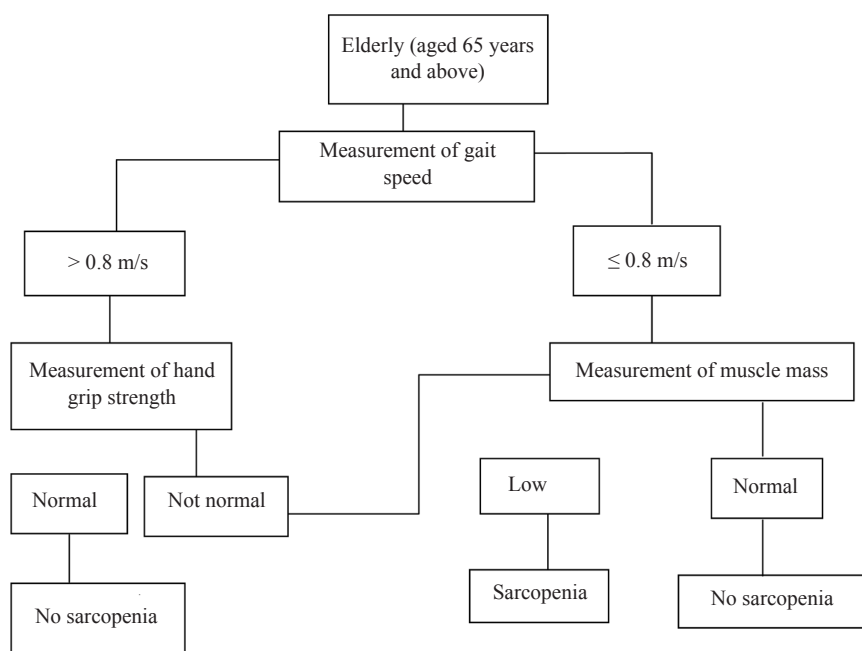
Elderly (aged 65 years and above)

Measurement of gait speed

> 0.8 m/s

≤ 0.8 m/s

Measurement of hand grip strength

Measurement of muscle mass

Normal

Not normal

Low

Normal

No sarcopenia

Sarcopenia

No sarcopenia